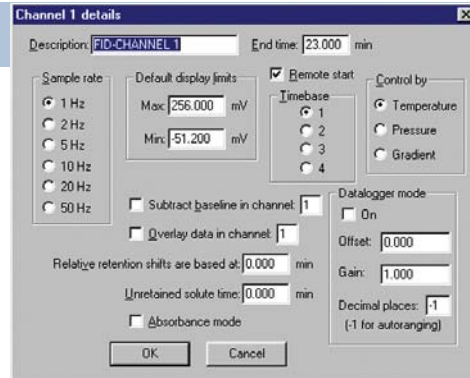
Channel 1 details

Description: FID-CHANNEL 1

End time: 23.000 min

Sample rate
1 Hz
2 Hz
5 Hz
10 Hz
20 Hz
50 Hz

Default display limits
Max: 256.000 mV
Min: -51.200 mV

Remote start

Timebase
1
2
3
4

Control by
Temperature
Pressure
Gradient

Subtract baseline in channel: 1

Overlay data in channel: 1

Relative retention shifts are based at: 0.000 min

Unretained solute time: 0.000 min

Absorbance mode

Datalogger mode
On
Offset: 0.000
Gain: 1.000
Decimal places: -1
(-1 for autoranging)

OK

Cancel